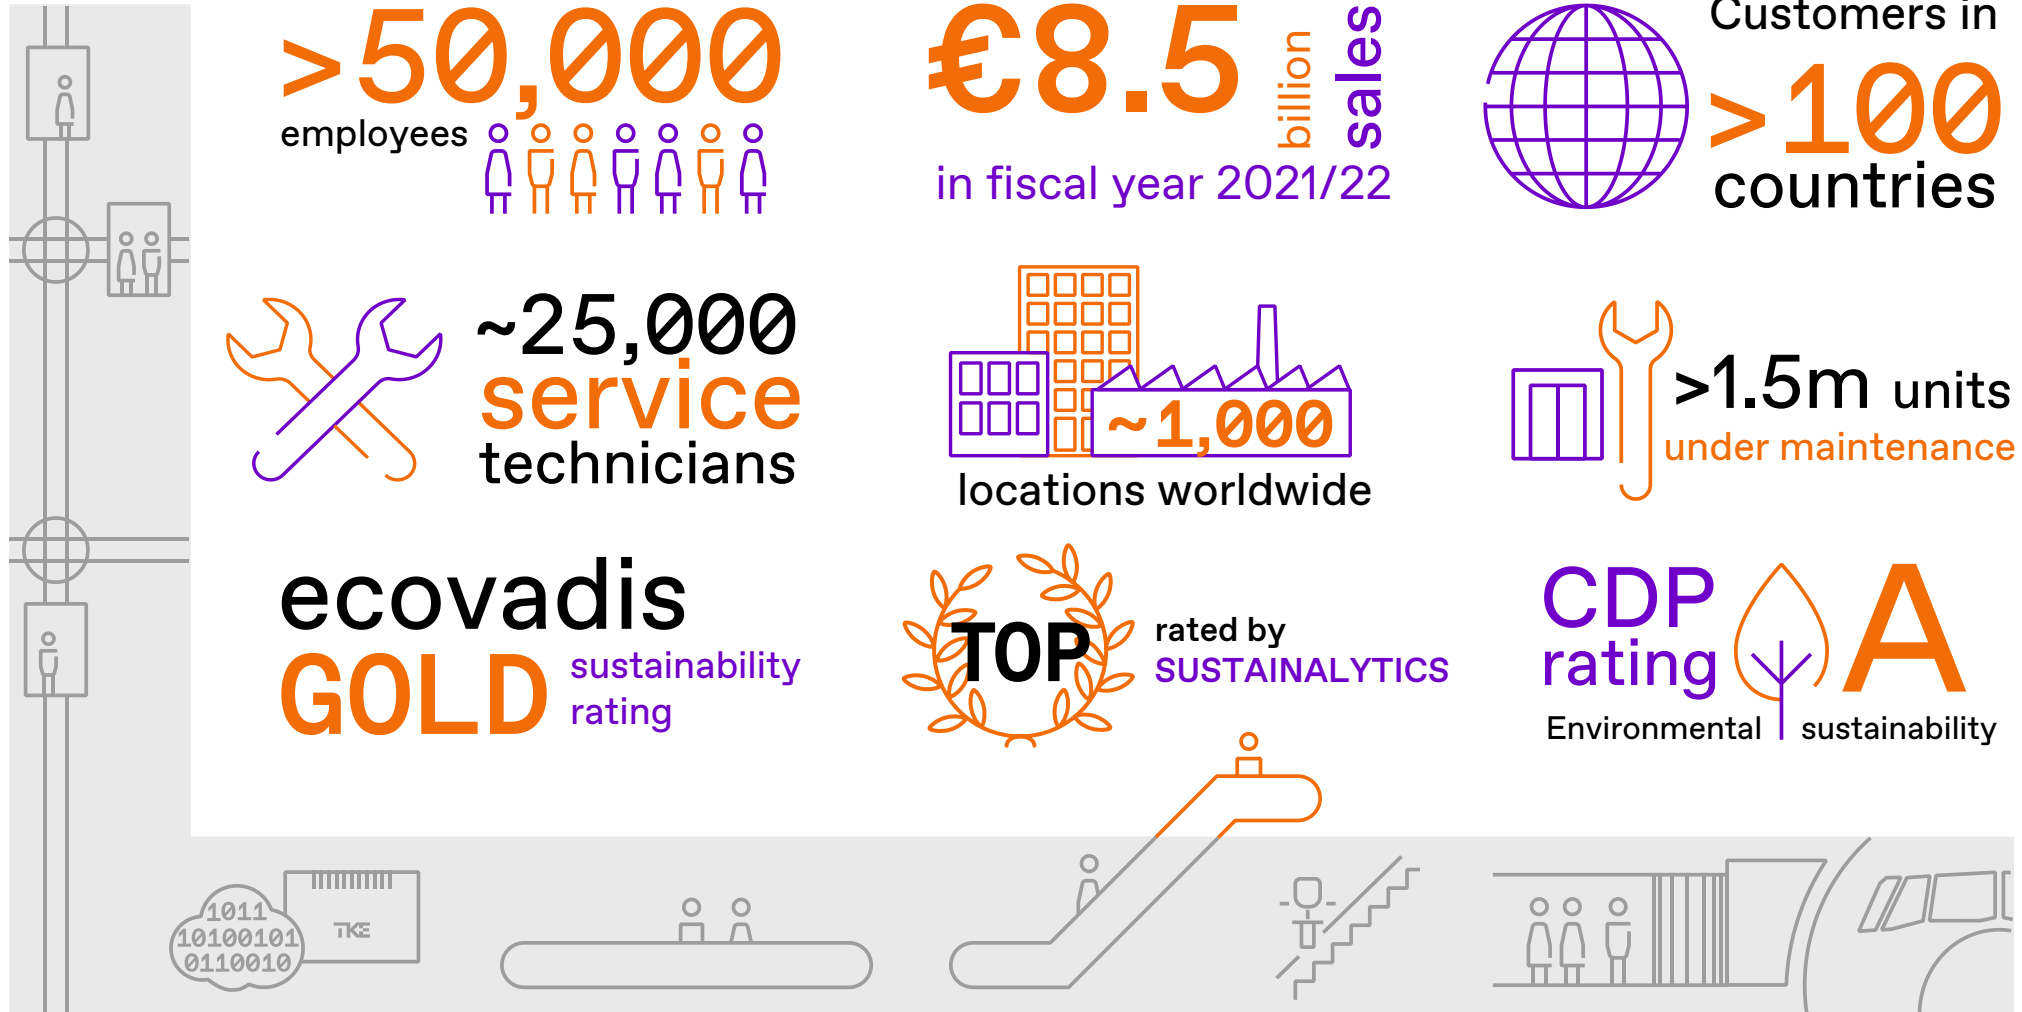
>50,000
employees

€8.5 billion sales
in fiscal year 2021/22

Customers in
>100
countries

~25,000
service
technicians

~1,000
locations worldwide

>1.5m units
under maintenance

ecovadis
GOLD sustainability rating

TOP rated by SUSTAINALYTICS

CDP rating A
Environmental sustainability

1011
10100101
0110010

TKE